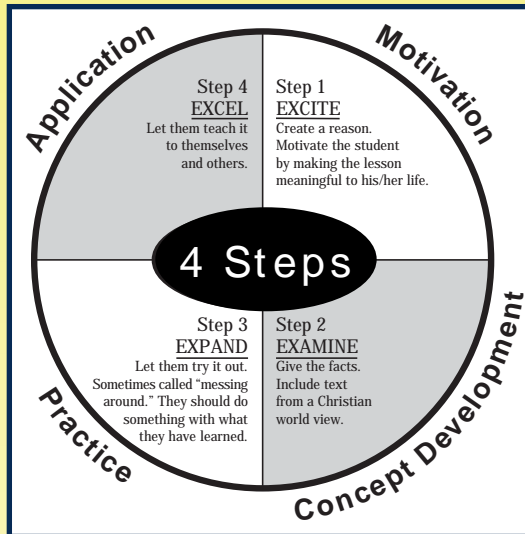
Application

Motivation

Step 4
EXCEL
Let them teach it to themselves and others.

Step 1
EXCITE
Create a reason. Motivate the student by making the lesson meaningful to his/her life.

4 Steps

Step 3
EXPAND
Let them try it out. Sometimes called "messing around." They should do something with what they have learned.

Step 2
EXAMINE
Give the facts. Include text from a Christian world view.

Practice

Concept Development